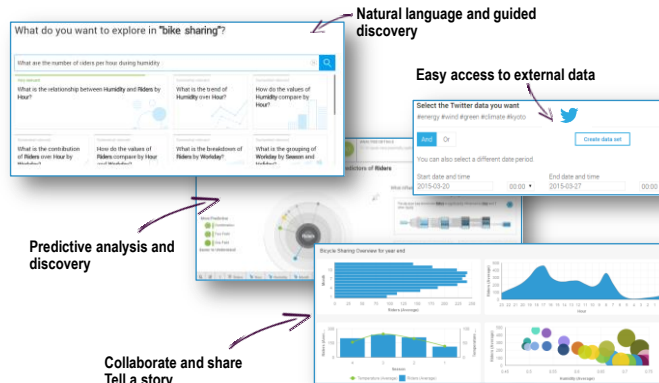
Natural language and guided discovery

What do you want to explore in "bike sharing"?

What are the number of riders per hour during humidity

What is the relationship between Humidity and Riders by Hour?

What is the trend of Humidity over Hour?

How do the values of Humidity compare by Hour?

What is the contribution of Riders over Hour by Humidity?

How do the values of Riders compare by Hour and Workday?

What is the breakdown of Riders by Workday?

What is the grouping of Workday by Season and Holiday?

Easy access to external data

Select the Twitter data you want

#energy #wind #green #climate #kyoto

And Or

Create data set

You can also select a different date period

Start date and time

2015-03-20

00:00

End date and time

2015-03-27

00:00

Predictive analysis and discovery

Predictors of Riders

Riders

Bicycle Sharing Overview for year end

Collaborate and share
Tell a story